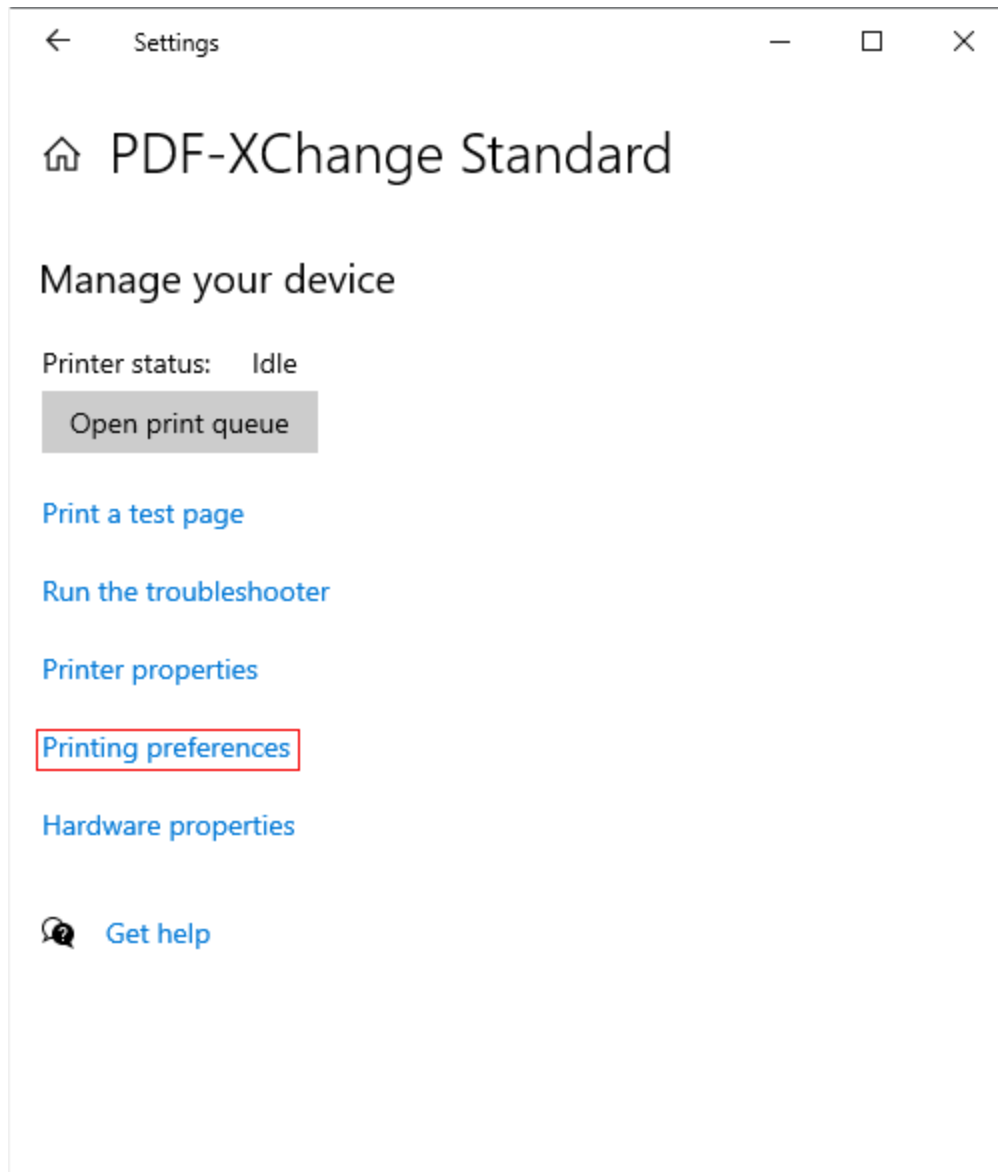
Settings

PDF-XChange Standard

Manage your device

Printer status: Idle

Open print queue

Print a test page

Run the troubleshooter

Printer properties

Printing preferences

Hardware properties

Get help